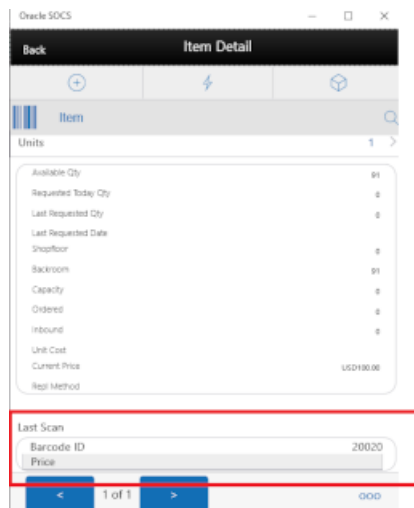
Oracle SOCS

Back

Item Detail

Item

Units

1

| | |
|---|---|
| Available Qty | 91 |
| Requested Today Qty | 0 |
| Last Requested Qty | 0 |
| Last Requested Date | |
| Shopfloor | 0 |
| Backroom | 91 |
| Capacity | 0 |
| Ordered | 0 |
| Inbound | 0 |
| Unit Cost | |
| Current Price | USD100.00 |
| Repl Method | |

Last Scan

Barcode ID 20020

Price

<

1 of 1

>

ooo